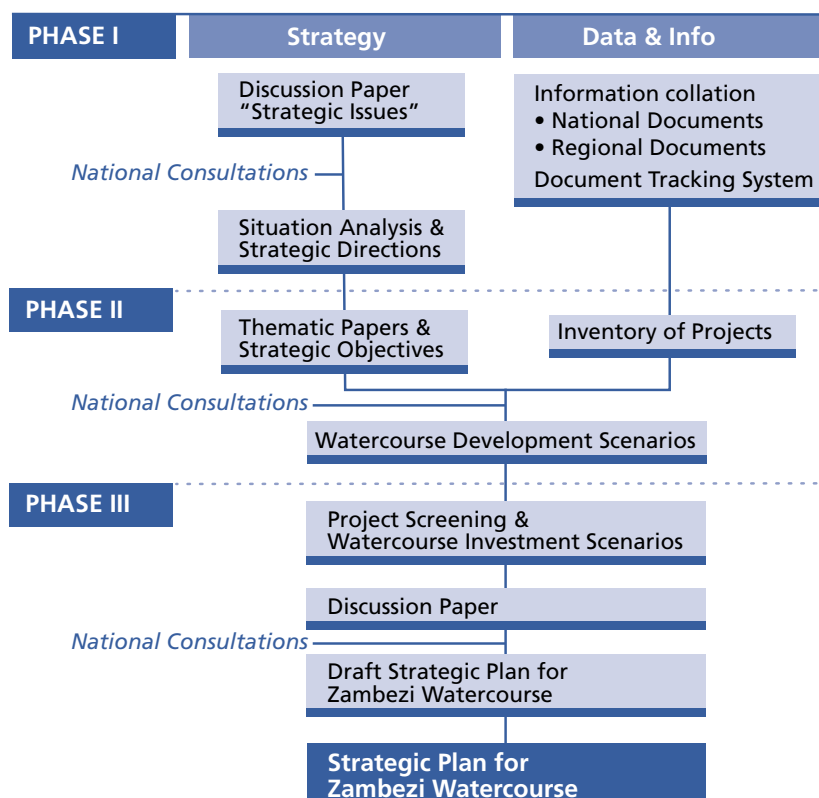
PHASE I

Strategy

Data & Info

Discussion Paper "Strategic Issues"

Information collation
• National Documents
• Regional Documents
Document Tracking System

National Consultations

Situation Analysis & Strategic Directions

PHASE II

Thematic Papers & Strategic Objectives

Inventory of Projects

National Consultations

Watercourse Development Scenarios

PHASE III

Project Screening & Watercourse Investment Scenarios

Discussion Paper

National Consultations

Draft Strategic Plan for Zambezi Watercourse

Strategic Plan for Zambezi Watercourse